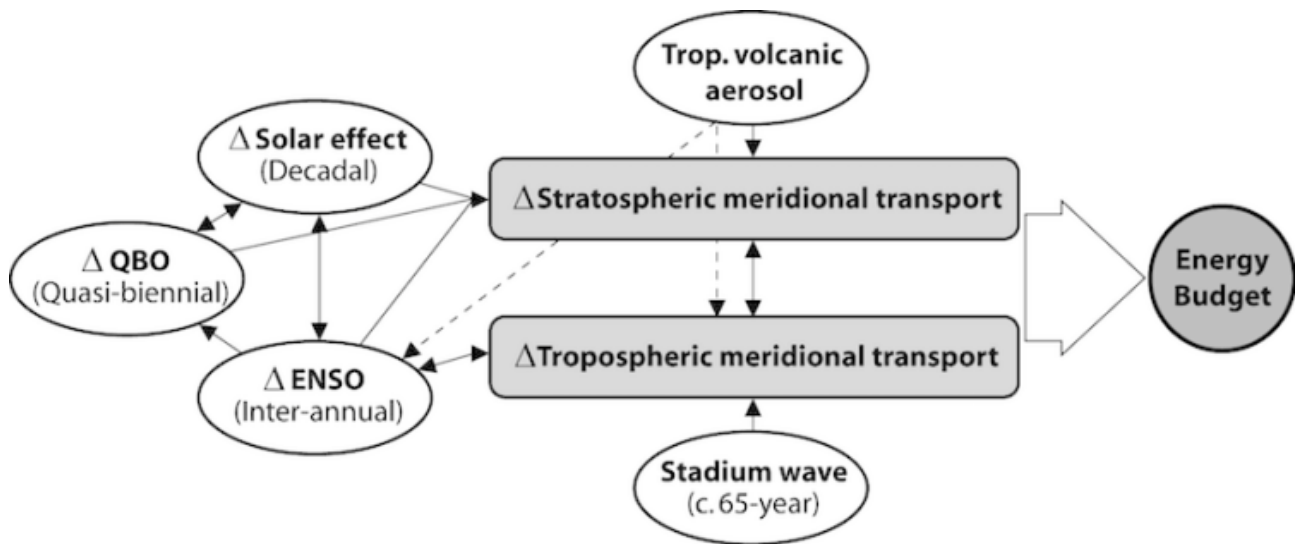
Trop. volcanic aerosol

$\Delta$ Solar effect
(Decadal)

$\Delta$ QBO
(Quasi-biennial)

$\Delta$ ENSO
(Inter-annual)

$\Delta$Stratospheric meridional transport

$\Delta$Tropospheric meridional transport

Energy Budget

Stadium wave
(c. 65-year)